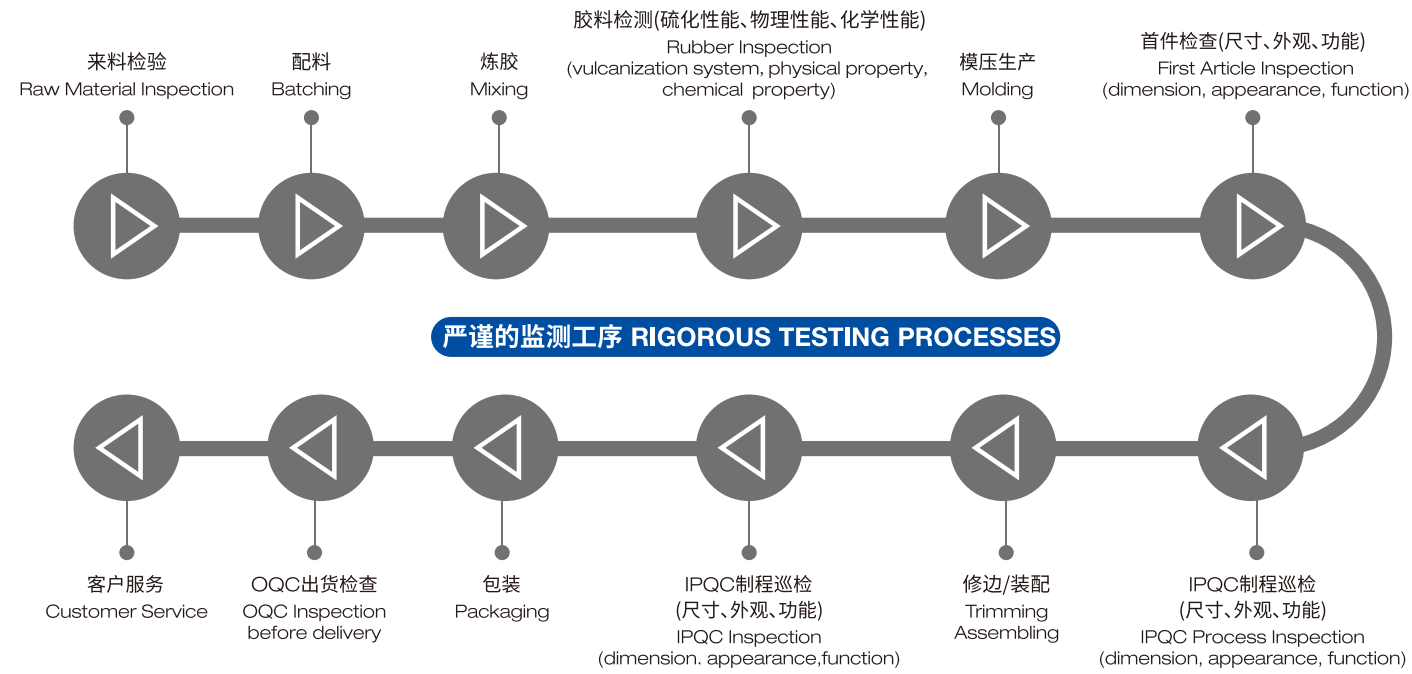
来料检验
Raw Material Inspection

配料
Batching

炼胶
Mixing

胶料检测(硫化性能、物理性能、化学性能)
Rubber Inspection
(vulcanization system, physical property, chemical property)

模压生产
Molding

首件检查(尺寸、外观、功能)
First Article Inspection
(dimension, appearance, function)

严谨的监测工序 RIGOROUS TESTING PROCESSES

客户服务
Customer Service

OQC出货检查
OQC Inspection before delivery

包装
Packaging

IPQC制程巡检
(尺寸、外观、功能)
IPQC Inspection
(dimension. appearance,function)

修边/装配
Trimming
Assembling

IPQC制程巡检
(尺寸、外观、功能)
IPQC Process Inspection
(dimension, appearance, function)